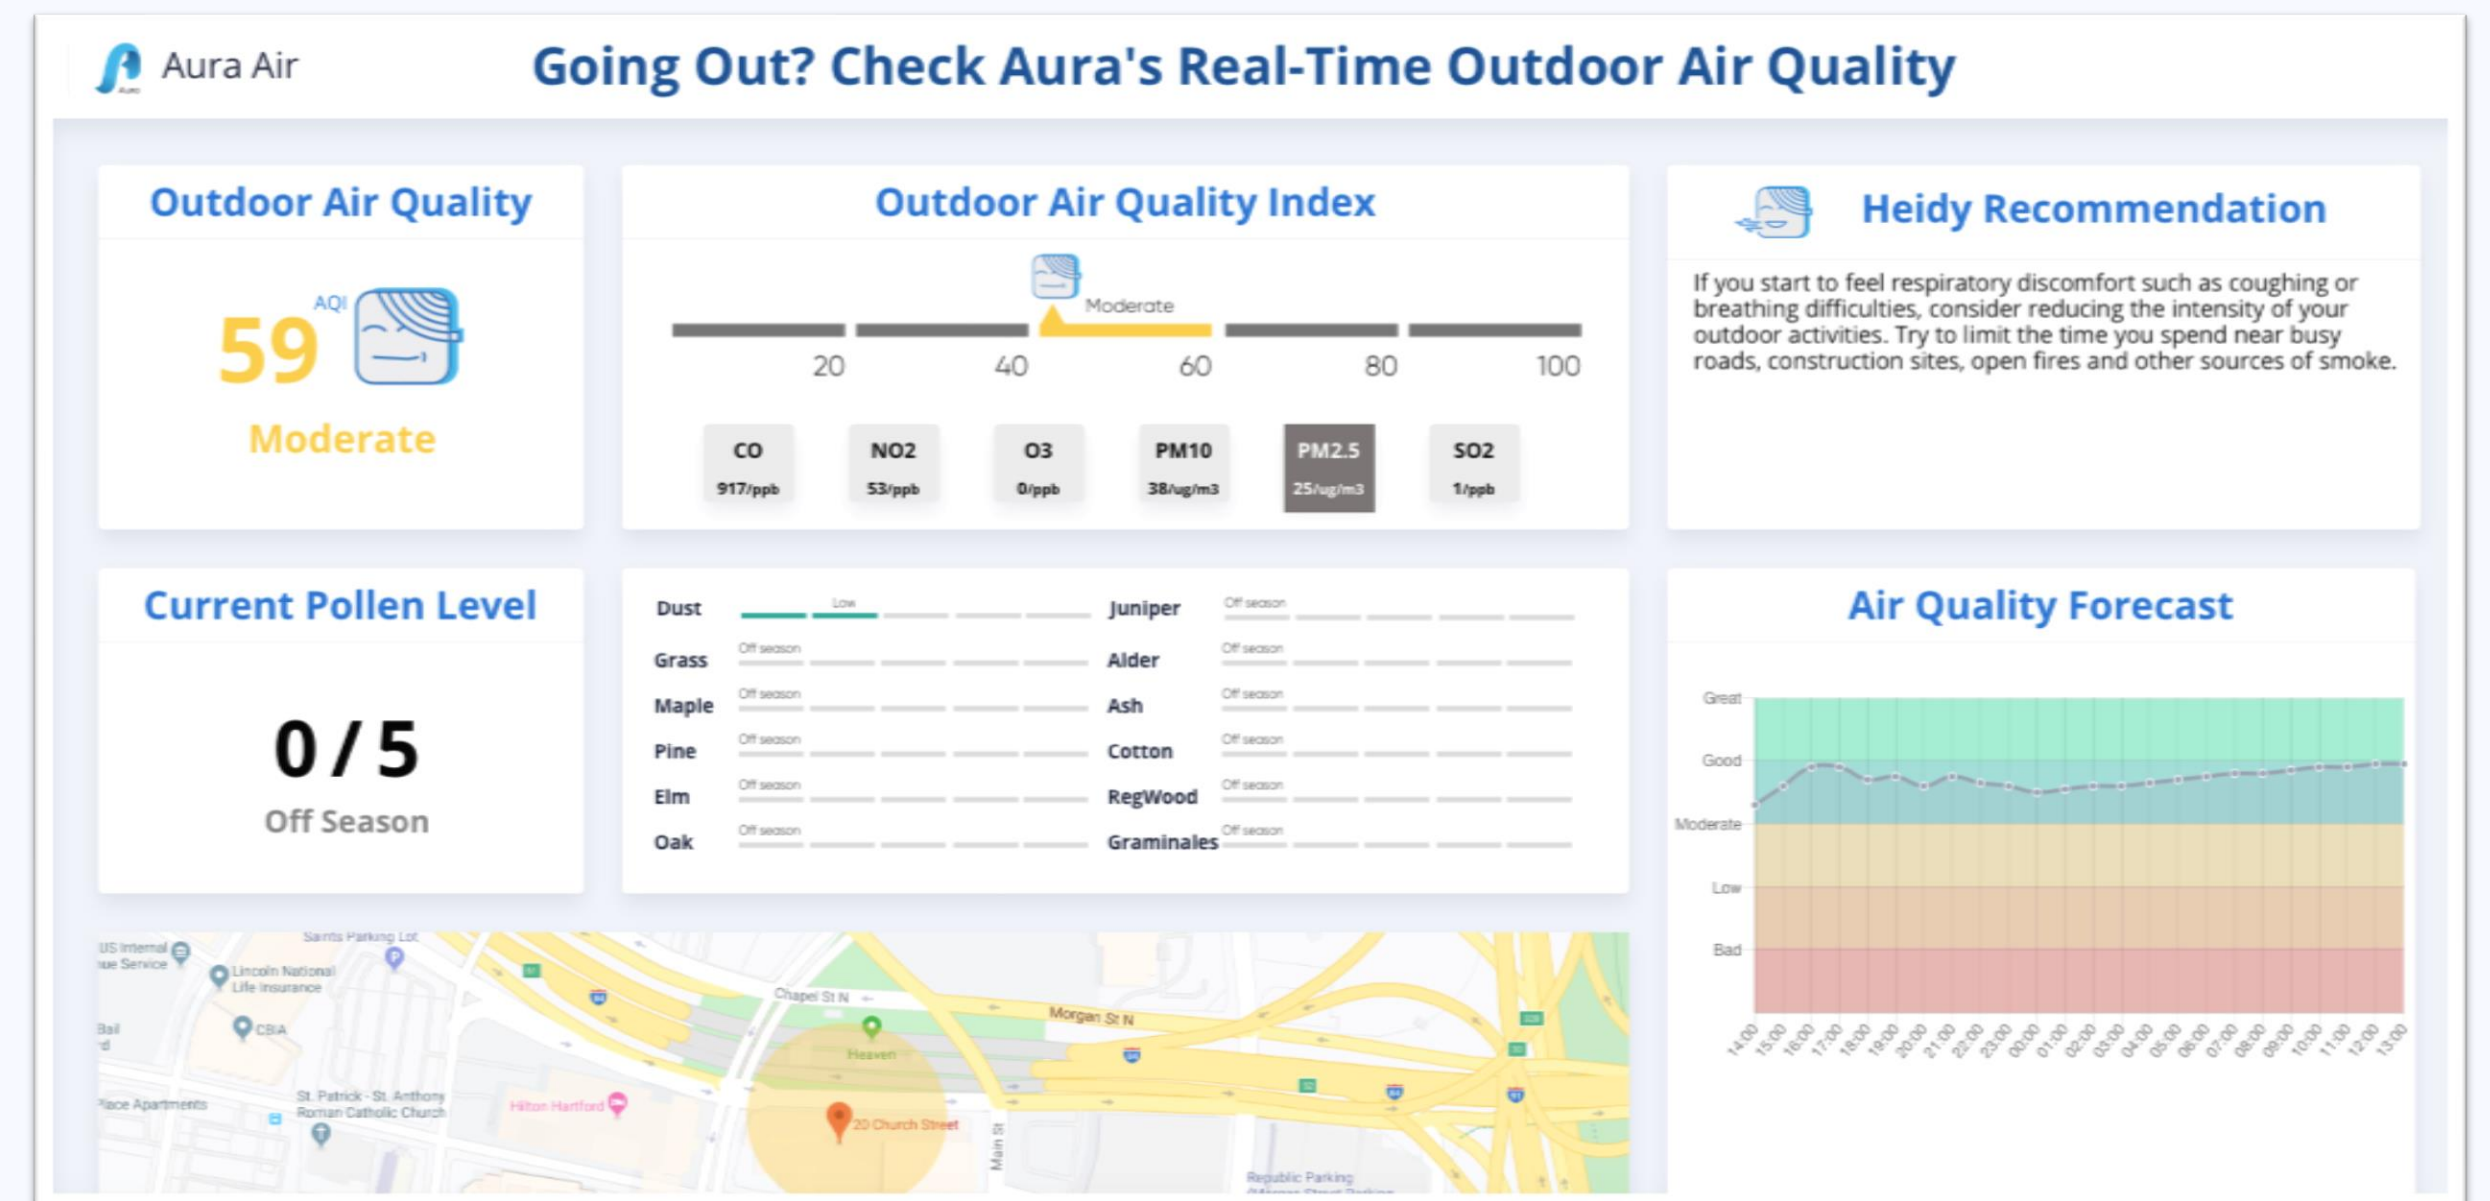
Aura Air

Going Out? Check Aura's Real-Time Outdoor Air Quality

Outdoor Air Quality

AQI
59
Moderate

Outdoor Air Quality Index

Moderate

20 40 60 80 100

| CO | NO2 | O3 | PM10 | PM2.5 | SO2 |
|---|---|---|---|---|---|
| 917/ppb | 53/ppb | 0/ppb | 38/ug/m3 | 25/ug/m3 | 1/ppb |

Heidy Recommendation

If you start to feel respiratory discomfort such as coughing or breathing difficulties, consider reducing the intensity of your outdoor activities. Try to limit the time you spend near busy roads, construction sites, open fires and other sources of smoke.

Current Pollen Level

0 / 5
Off Season

Dust Low
Grass Off season
Maple Off season
Pine Off season
Elm Off season
Oak Off season
Juniper Off season
Alder Off season
Ash Off season
Cotton Off season
RegWood Off season
Graminales Off season

Air Quality Forecast

Great
Good
Moderate
Low
Bad

14:00 15:00 16:00 17:00 18:00 19:00 20:00 21:00 22:00 23:00 00:00 01:00 02:00 03:00 04:00 05:00 06:00 07:00 08:00 09:00 10:00 11:00 12:00 13:00

US Internal Revenue Service
Saints Parking Lot
Lincoln National Life Insurance
CBIA
Chapel St N
Morgan St N
Heaven
Place Apartments
St. Patrick - St. Anthony Roman Catholic Church
Hilton Hartford
20 Church Street
Main St
Republic Parking